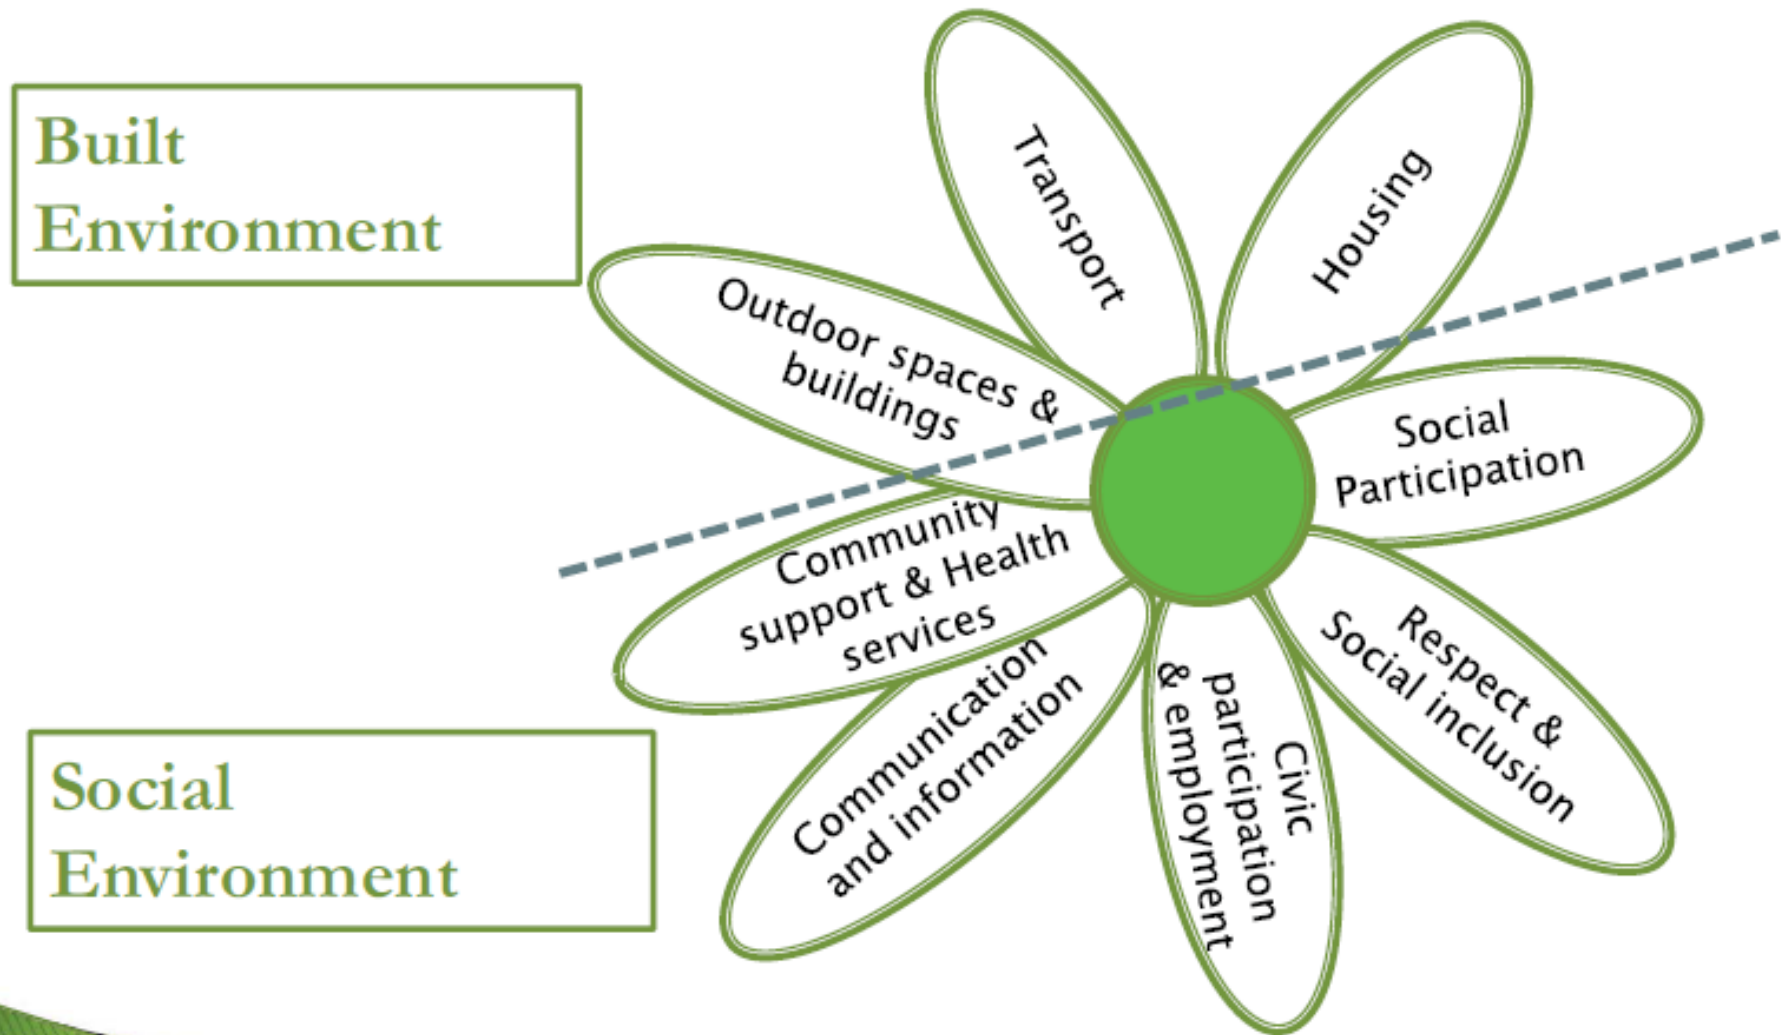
Built Environment

Transport

Housing

Outdoor spaces & buildings

Social Participation

Community support & Health services

Respect & Social inclusion

Civic participation & employment

Communication and information

Social Environment